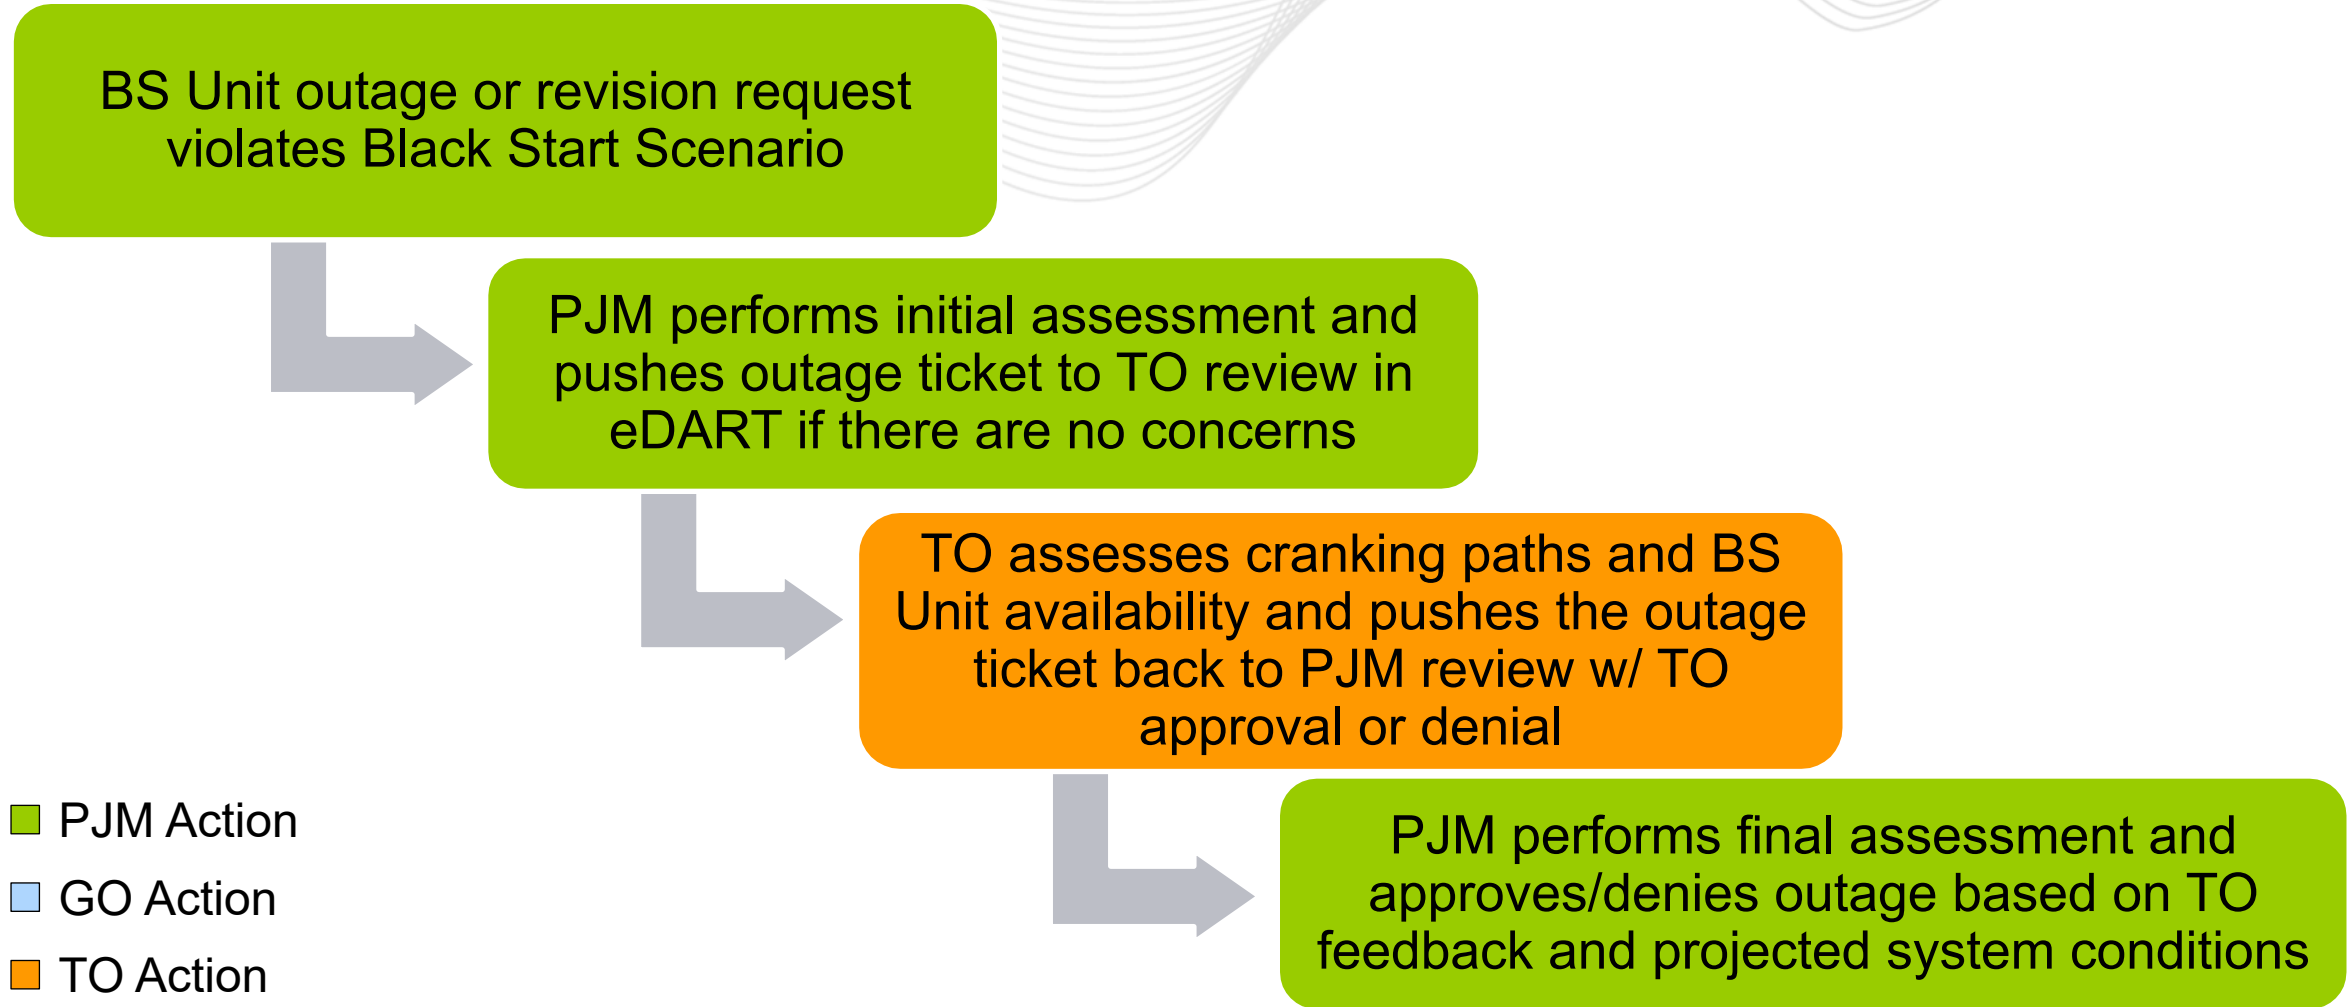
BS Unit outage or revision request violates Black Start Scenario

PJM performs initial assessment and pushes outage ticket to TO review in eDART if there are no concerns

TO assesses cranking paths and BS Unit availability and pushes the outage ticket back to PJM review w/ TO approval or denial

PJM performs final assessment and approves/denies outage based on TO feedback and projected system conditions

PJM Action
GO Action
TO Action